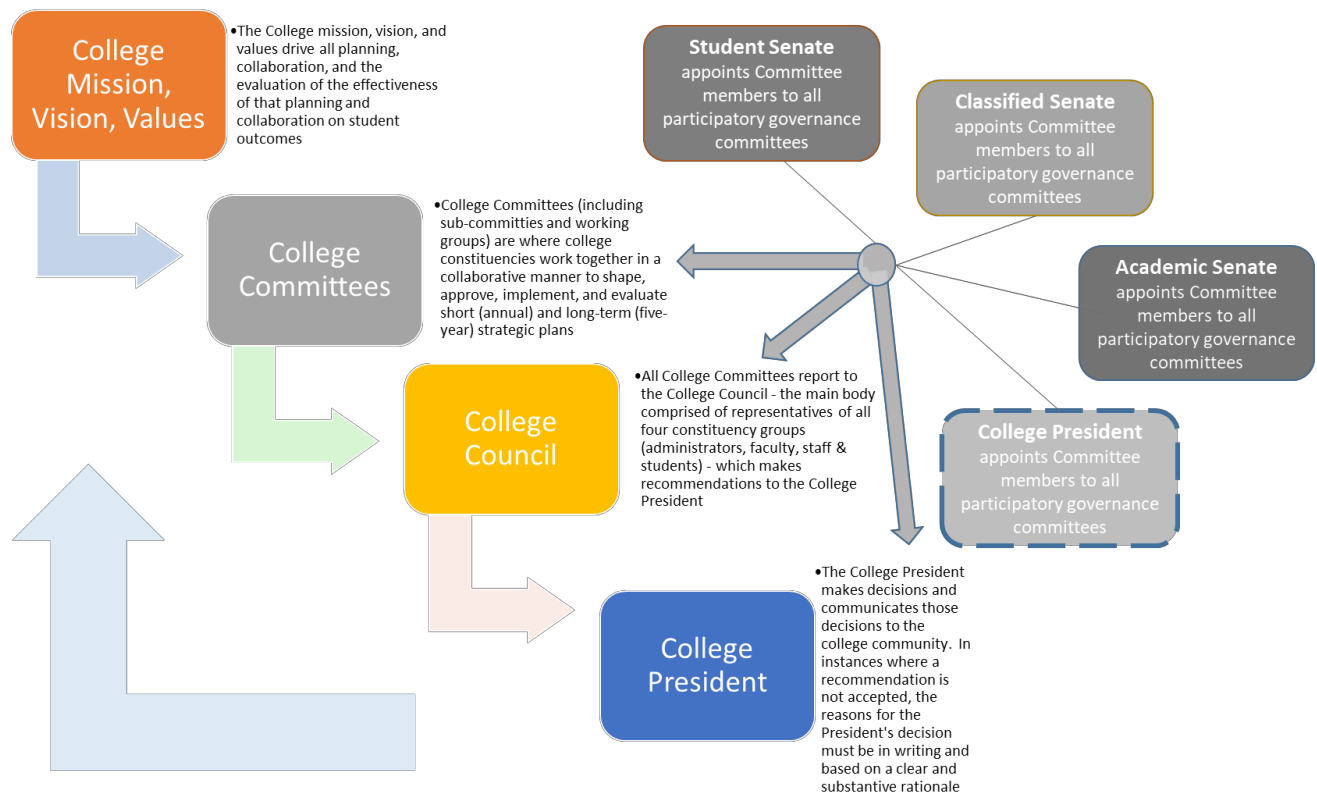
College Mission, Vision, Values

•The College mission, vision, and values drive all planning, collaboration, and the evaluation of the effectiveness of that planning and collaboration on student outcomes

Student Senate appoints Committee members to all participatory governance committees

Classified Senate appoints Committee members to all participatory governance committees

College Committees

•College Committees (including sub-committies and working groups) are where college constituencies work together in a collaborative manner to shape, approve, implement, and evaluate short (annual) and long-term (five-year) strategic plans

Academic Senate appoints Committee members to all participatory governance committees

College Council

•All College Committees report to the College Council - the main body comprised of representatives of all four constituency groups (administrators, faculty, staff & students) - which makes recommendations to the College President

College President appoints Committee members to all participatory governance committees

College President

•The College President makes decisions and communicates those decisions to the college community. In instances where a recommendation is not accepted, the reasons for the President's decision must be in writing and based on a clear and substantive rationale